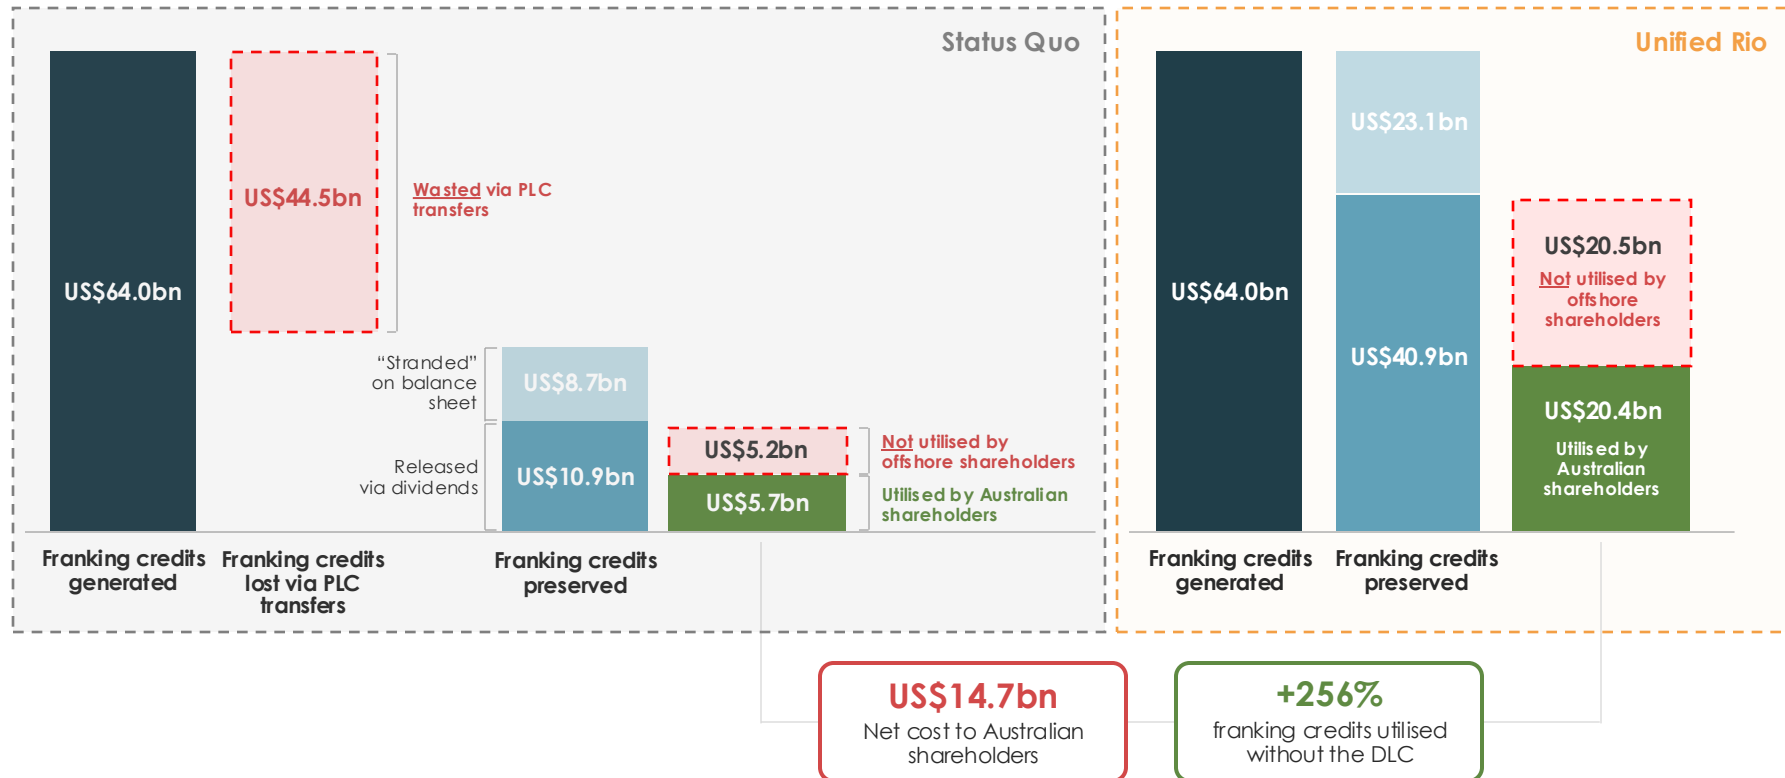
Status Quo

US$64.0bn

US$44.5bn

Wasted via PLC transfers

"Stranded" on balance sheet

US$8.7bn

Released via dividends

US$10.9bn

US$5.2bn

Not utilised by offshore shareholders

US$5.7bn

Utilised by Australian shareholders

Franking credits generated

Franking credits lost via PLC transfers

Franking credits preserved

Unified Rio

US$64.0bn

US$23.1bn

US$40.9bn

US$20.5bn

Not utilised by offshore shareholders

US$20.4bn

Utilised by Australian shareholders

Franking credits generated

Franking credits preserved

US$14.7bn
Net cost to Australian shareholders

+256%
franking credits utilised without the DLC